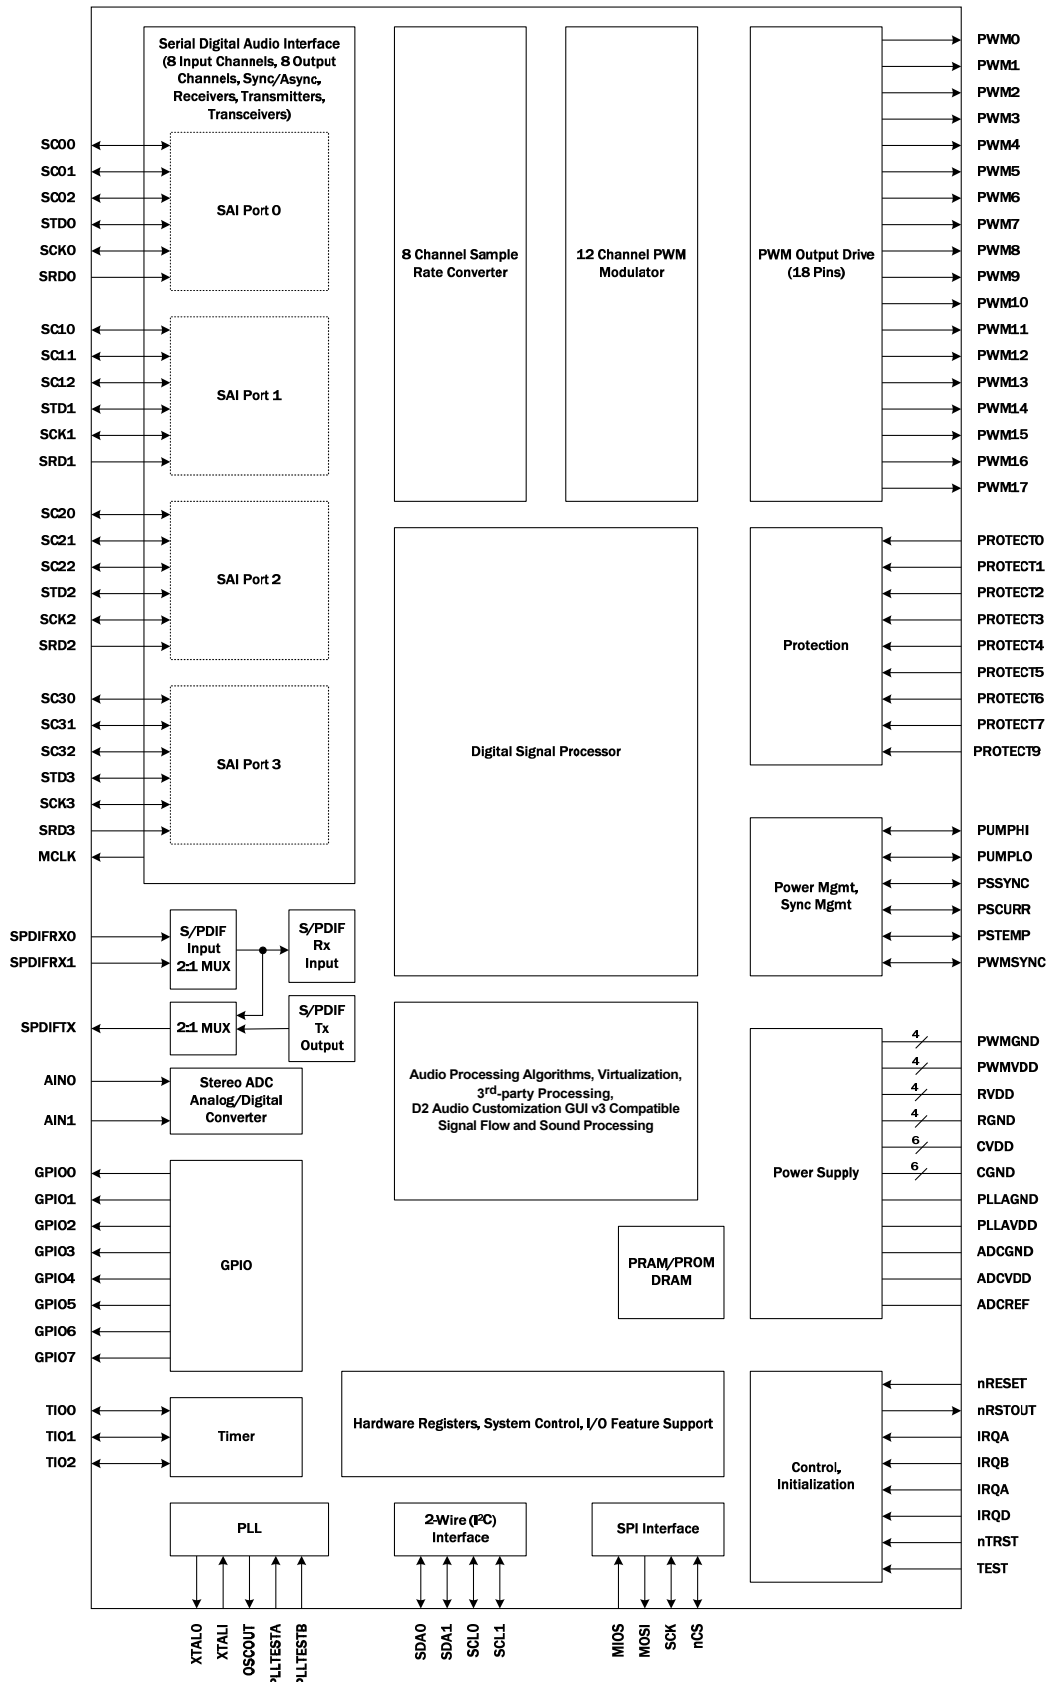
Serial Digital Audio Interface (8 Input Channels, 8 Output Channels, Sync/Async, Receivers, Transmitters, Transceivers)

SC00
SC01
SC02
STD0
SCK0
SRD0

SAI Port 0

SC10
SC11
SC12
STD1
SCK1
SRD1

SAI Port 1

SC20
SC21
SC22
STD2
SCK2
SRD2

SAI Port 2

SC30
SC31
SC32
STD3
SCK3
SRD3
MCLK

SAI Port 3

8 Channel Sample Rate Converter

12 Channel PWM Modulator

PWM Output Drive (18 Pins)

PWM0
PWM1
PWM2
PWM3
PWM4
PWM5
PWM6
PWM7
PWM8
PWM9
PWM10
PWM11
PWM12
PWM13
PWM14
PWM15
PWM16
PWM17

Digital Signal Processor

Protection

PROTECT0
PROTECT1
PROTECT2
PROTECT3
PROTECT4
PROTECT5
PROTECT6
PROTECT7
PROTECT9

Power Mgmt, Sync Mgmt

PUMPHI
PUMPLO
PSSYNC
PSCURR
PSTEMP
PWMSYNC

SPDIFRX0
SPDIFRX1

S/PDIF Input 2:1 MUX

S/PDIF Rx Input

SPDIFTX

2:1 MUX

S/PDIF Tx Output

Audio Processing Algorithms, Virtualization, 3$^{rd}$-party Processing, D2 Audio Customization GUI v3 Compatible Signal Flow and Sound Processing

AIN0
AIN1

Stereo ADC Analog/Digital Converter

Power Supply

4 PWMGND
4 PWMVDD
4 RVDD
4 RGND
6 CVDD
6 CGND
PLLAGND
PLLAVDD
ADCGND
ADCVDD
ADCREF

GPIO0
GPIO1
GPIO2
GPIO3
GPIO4
GPIO5
GPIO6
GPIO7

GPIO

PRAM/PROM DRAM

Hardware Registers, System Control, I/O Feature Support

TIO0
TIO1
TIO2

Timer

Control, Initialization

nRESET
nRSTOUT
IRQA
IRQB
IRQA
IRQD
nTRST
TEST

PLL

2-Wire (I$^2$C) Interface

SPI Interface

XTALO
XTALI
OSCOUT
PLLTESTA
PLLTESTB
SDA0
SDA1
SCL0
SCL1
MIOS
MOSI
SCK
nCS